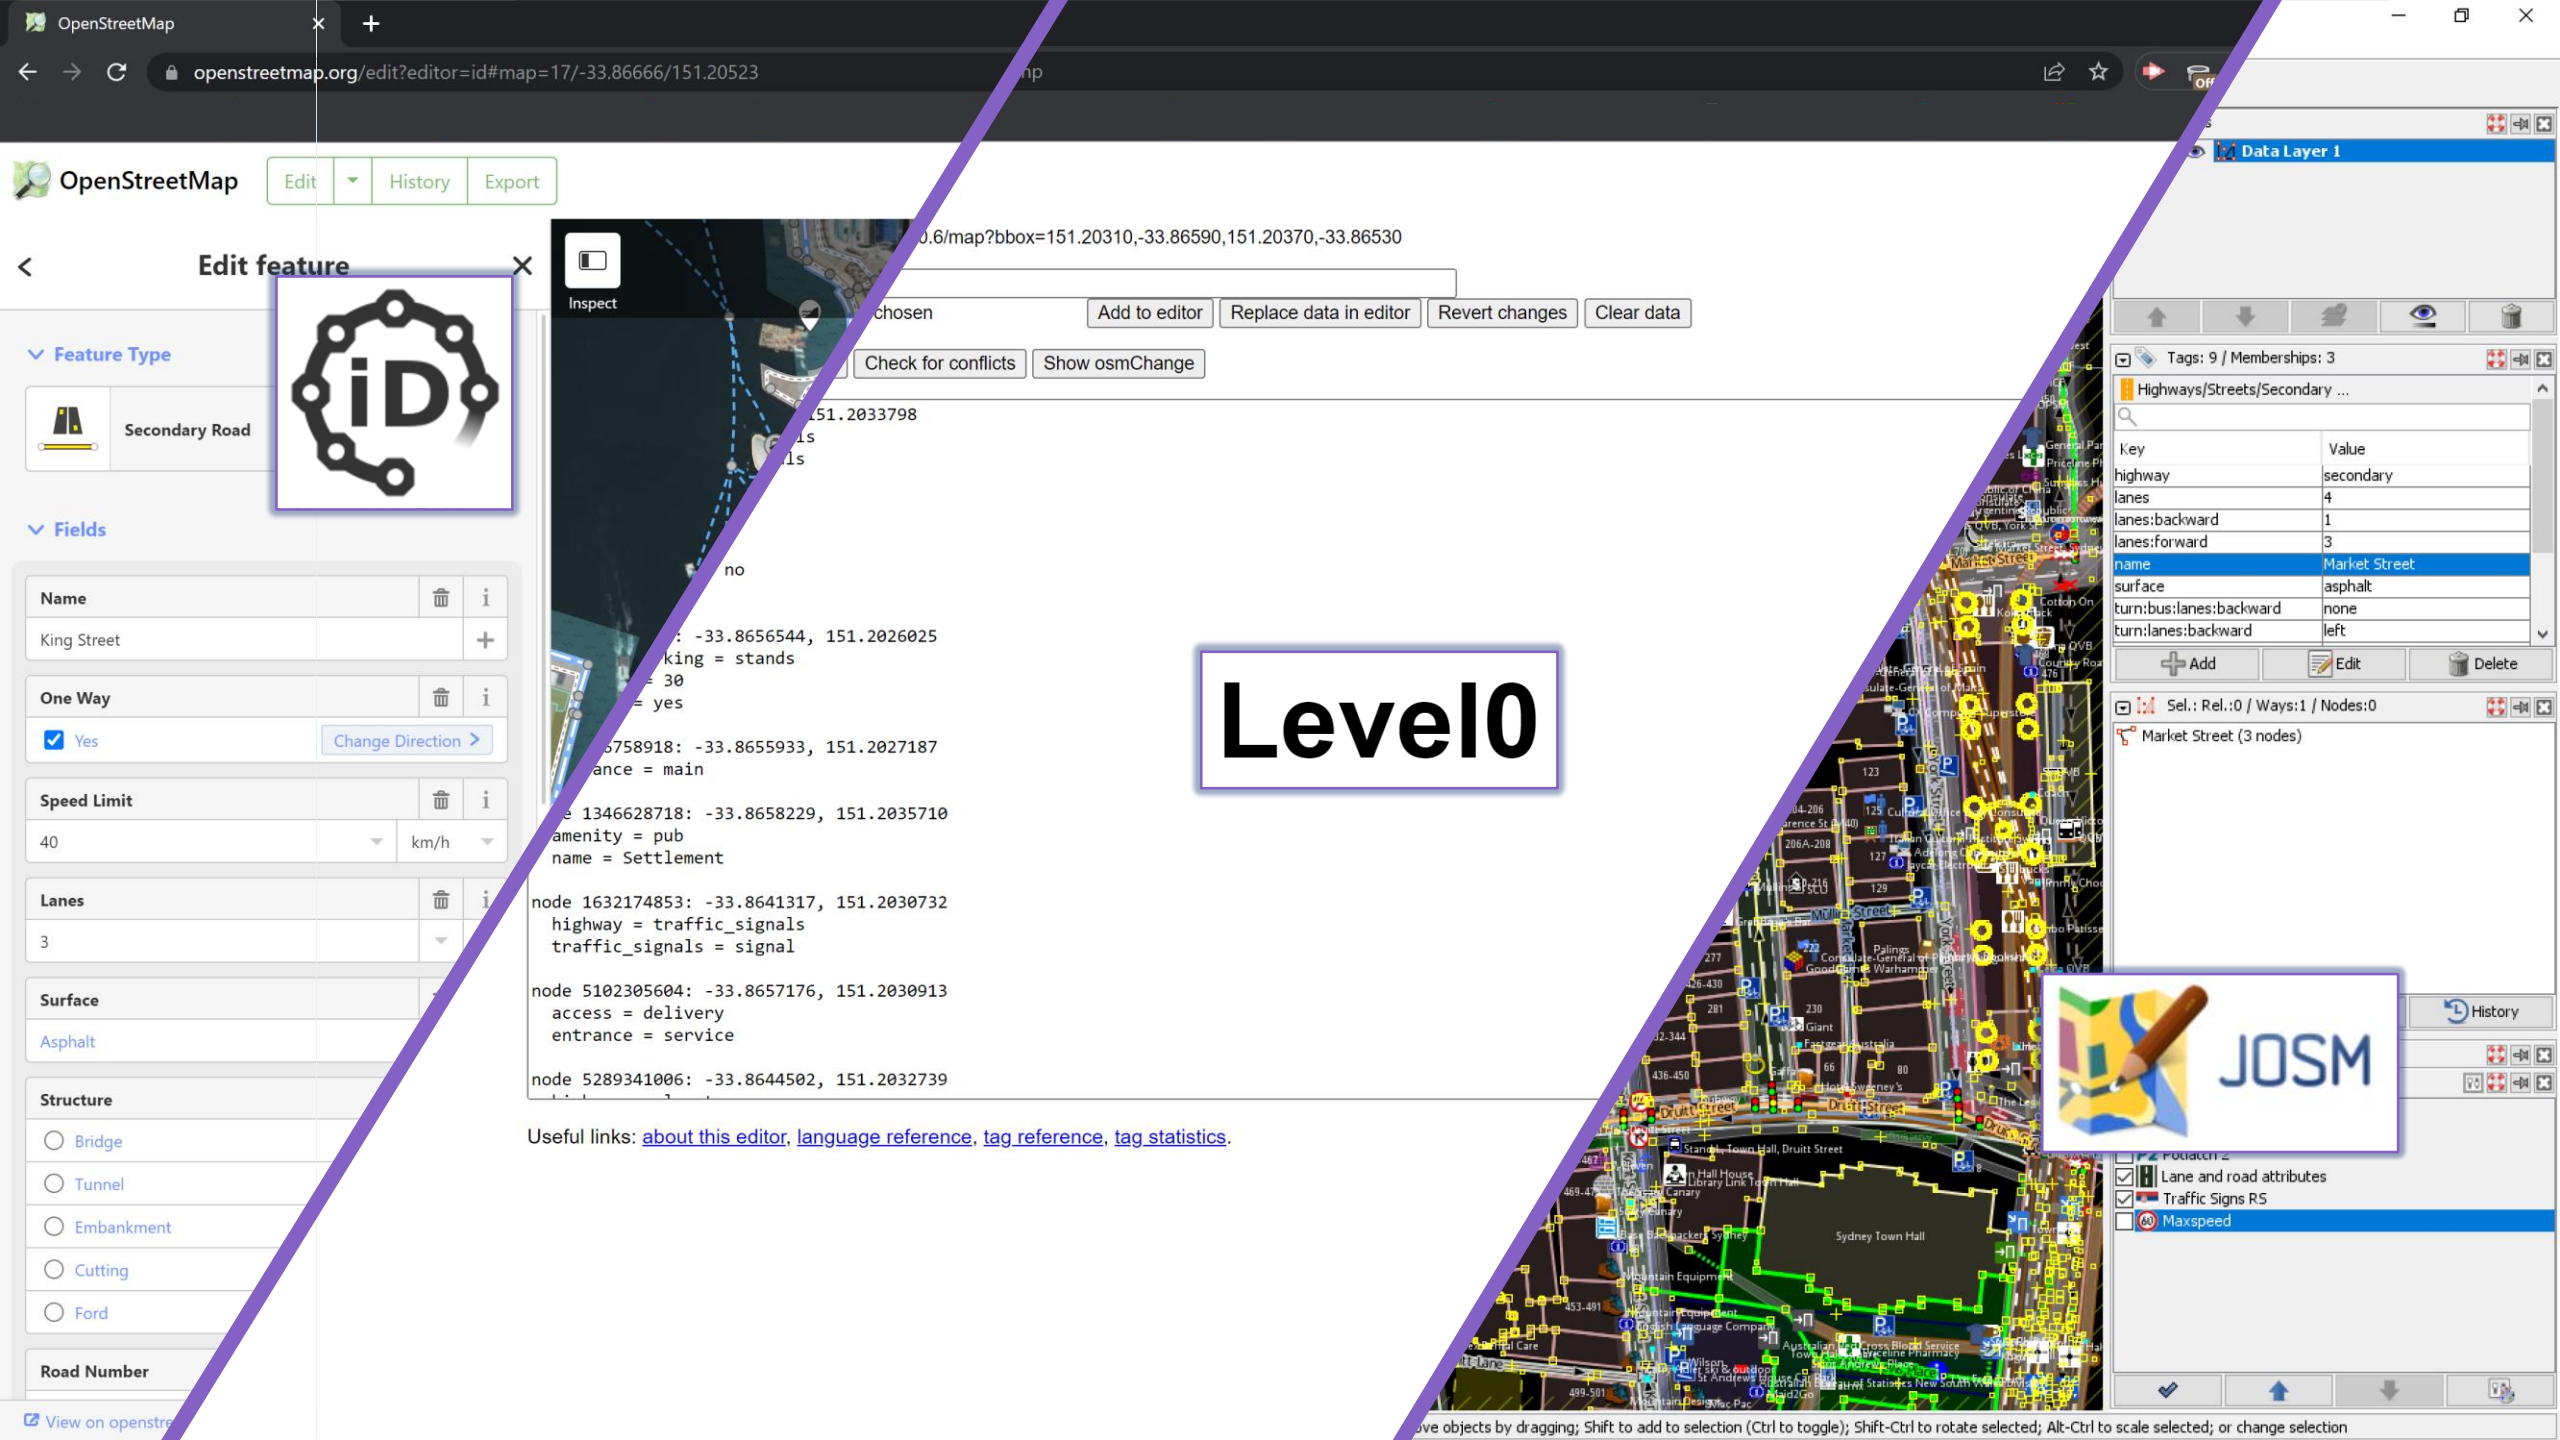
OpenStreetMap

openstreetmap.org/edit?editor=id#map=17/-33.86666/151.20523

OpenStreetMap Edit History Export

Edit feature

Feature Type

Secondary Road

Fields

Name
King Street

One Way
Yes Change Direction

Speed Limit
40 km/h

Lanes
3

Surface
Asphalt

Structure
Bridge
Tunnel
Embankment
Cutting
Ford

Road Number

View on openstre

iD

Inspect

0.6/map?bbox=151.20310,-33.86590,151.20370,-33.86530

chosen Add to editor Replace data in editor Revert changes Clear data

Check for conflicts Show osmChange

151.2033798
ls
ls

no

: -33.8656544, 151.2026025
king = stands
= 30
= yes

5758918: -33.8655933, 151.2027187
ance = main

e 1346628718: -33.8658229, 151.2035710
amenity = pub
name = Settlement

node 1632174853: -33.8641317, 151.2030732
highway = traffic_signals
traffic_signals = signal

node 5102305604: -33.8657176, 151.2030913
access = delivery
entrance = service

node 5289341006: -33.8644502, 151.2032739

Useful links: about this editor, language reference, tag reference, tag statistics.

Level0

Data Layer 1

Tags: 9 / Memberships: 3

Highways/Streets/Secondary ...

| Key | Value |
|---|---|
| highway | secondary |
| lanes | 4 |
| lanes:backward | 1 |
| lanes:forward | 3 |
| name | Market Street |
| surface | asphalt |
| turn:bus:lanes:backward | none |
| turn:lanes:backward | left |

Add Edit Delete

Sel.: Rel.:0 / Ways:1 / Nodes:0

Market Street (3 nodes)

History

JOSM

Lane and road attributes
Traffic Signs RS
Maxspeed

Sydney Town Hall

ve objects by dragging; Shift to add to selection (Ctrl to toggle); Shift-Ctrl to rotate selected; Alt-Ctrl to scale selected; or change selection